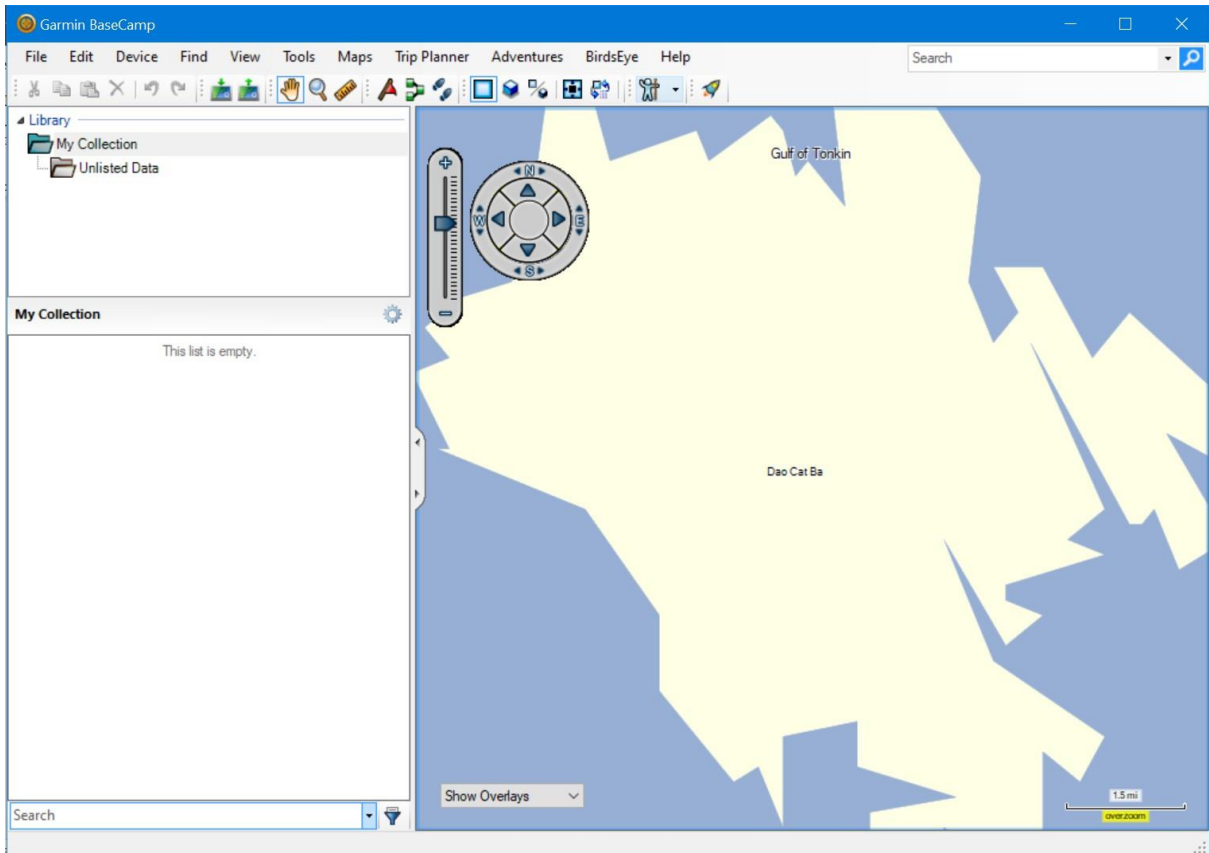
Garmin BaseCamp

File Edit Device Find View Tools Maps Trip Planner Adventures BirdsEye Help

Search

Library
My Collection
Unlisted Data

My Collection

This list is empty.

Search

N
W
E
S

Gulf of Tonkin

Dao Cat Ba

Show Overlays

1.5 mi
overzoom